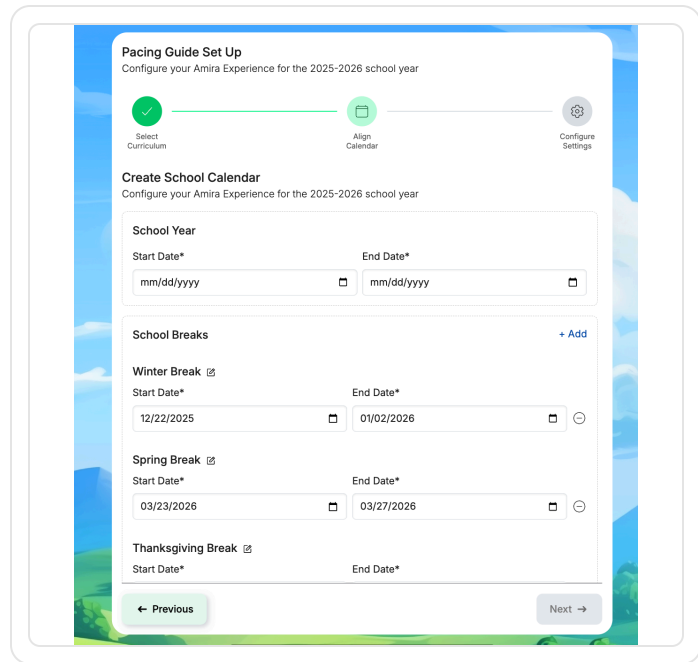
Pacing Guide Set Up
Configure your Amira Experience for the 2025-2026 school year

Select Curriculum

Align Calendar

Configure Settings

Create School Calendar
Configure your Amira Experience for the 2025-2026 school year

School Year

Start Date*
mm/dd/yyyy

End Date*
mm/dd/yyyy

School Breaks

+ Add

Winter Break

Start Date*
12/22/2025

End Date*
01/02/2026

Spring Break

Start Date*
03/23/2026

End Date*
03/27/2026

Thanksgiving Break

Start Date*

End Date*

← Previous

Next →